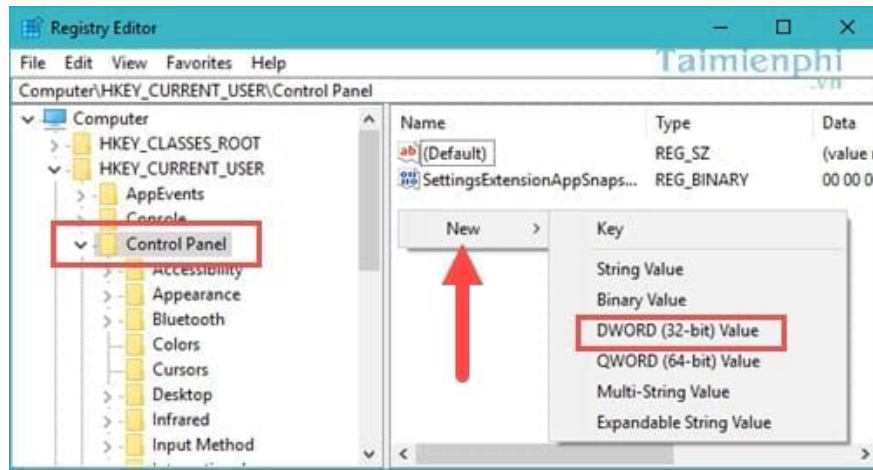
Registry Editor

File Edit View Favorites Help

Taimienphi .vn

Computer\HKEY_CURRENT_USER\Control Panel

Computer
HKEY_CLASSES_ROOT
HKEY_CURRENT_USER
AppEvents
Console
Control Panel
Accessibility
Appearance
Bluetooth
Colors
Cursors
Desktop
Infrared
Input Method

| Name | Type | Data |
|---|---|---|
| (Default) | REG_SZ | (value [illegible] |
| SettingsExtensionAppSnaps... | REG_BINARY | 00 00 0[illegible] |

New >

Key
String Value
Binary Value
DWORD (32-bit) Value
QWORD (64-bit) Value
Multi-String Value
Expandable String Value